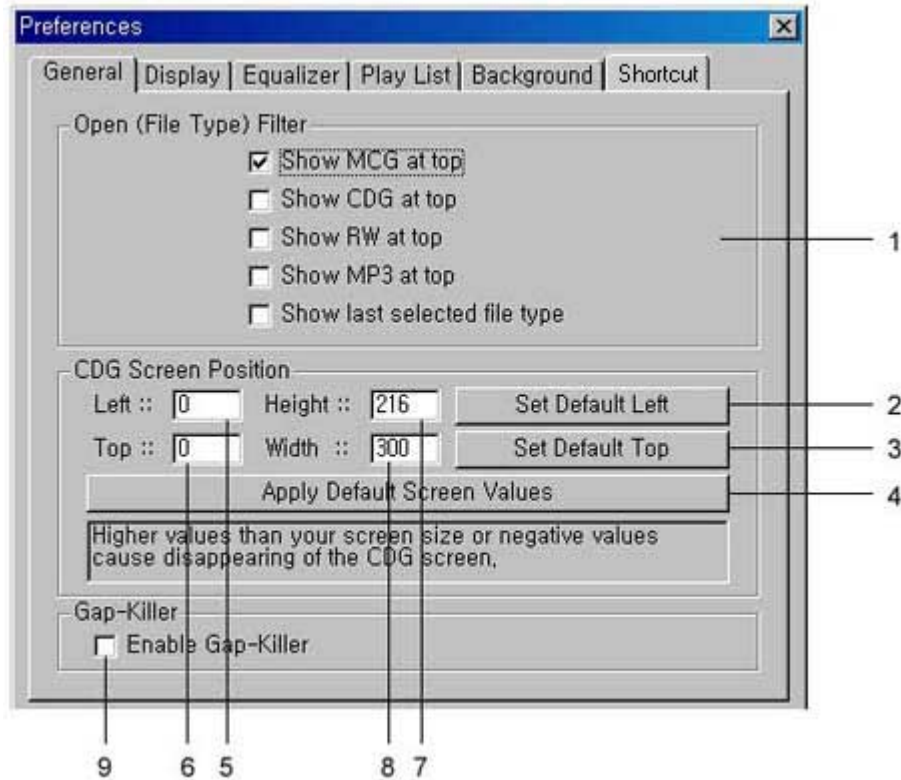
Preferences

General | Display | Equalizer | Play List | Background | Shortcut

Open (File Type) Filter

☑ Show MCG at top
☐ Show CDG at top
☐ Show RW at top
☐ Show MP3 at top
☐ Show last selected file type

1

CDG Screen Position

Left :: 0 Height :: 216 Set Default Left 2

Top :: 0 Width :: 300 Set Default Top 3

Apply Default Screen Values 4

Higher values than your screen size or negative values cause disappearing of the CDG screen.

Gap-Killer

☐ Enable Gap-Killer

9 6 5 8 7